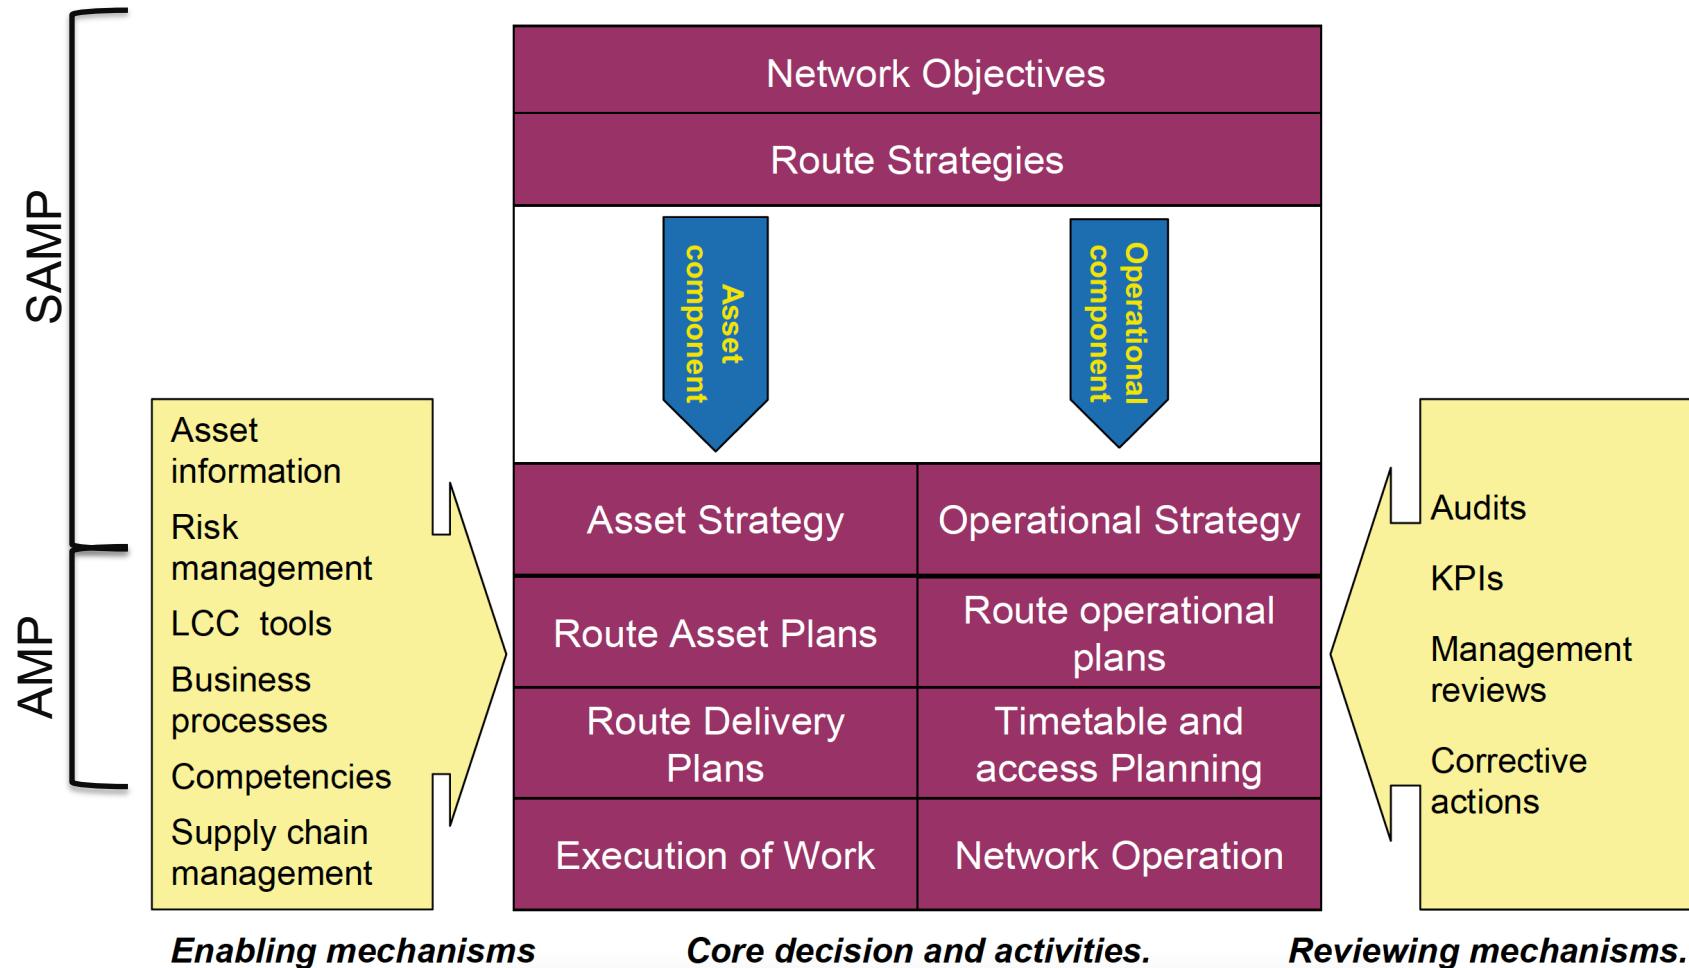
SAMP

AMP

Network Objectives

Route Strategies

Asset component

Operational component

Asset information

Risk management

LCC tools

Business processes

Competencies

Supply chain management

| Asset Strategy | Operational Strategy |
|---|---|
| Route Asset Plans | Route operational plans |
| Route Delivery Plans | Timetable and access Planning |
| Execution of Work | Network Operation |

Audits

KPIs

Management reviews

Corrective actions

Enabling mechanisms

Core decision and activities.

Reviewing mechanisms.